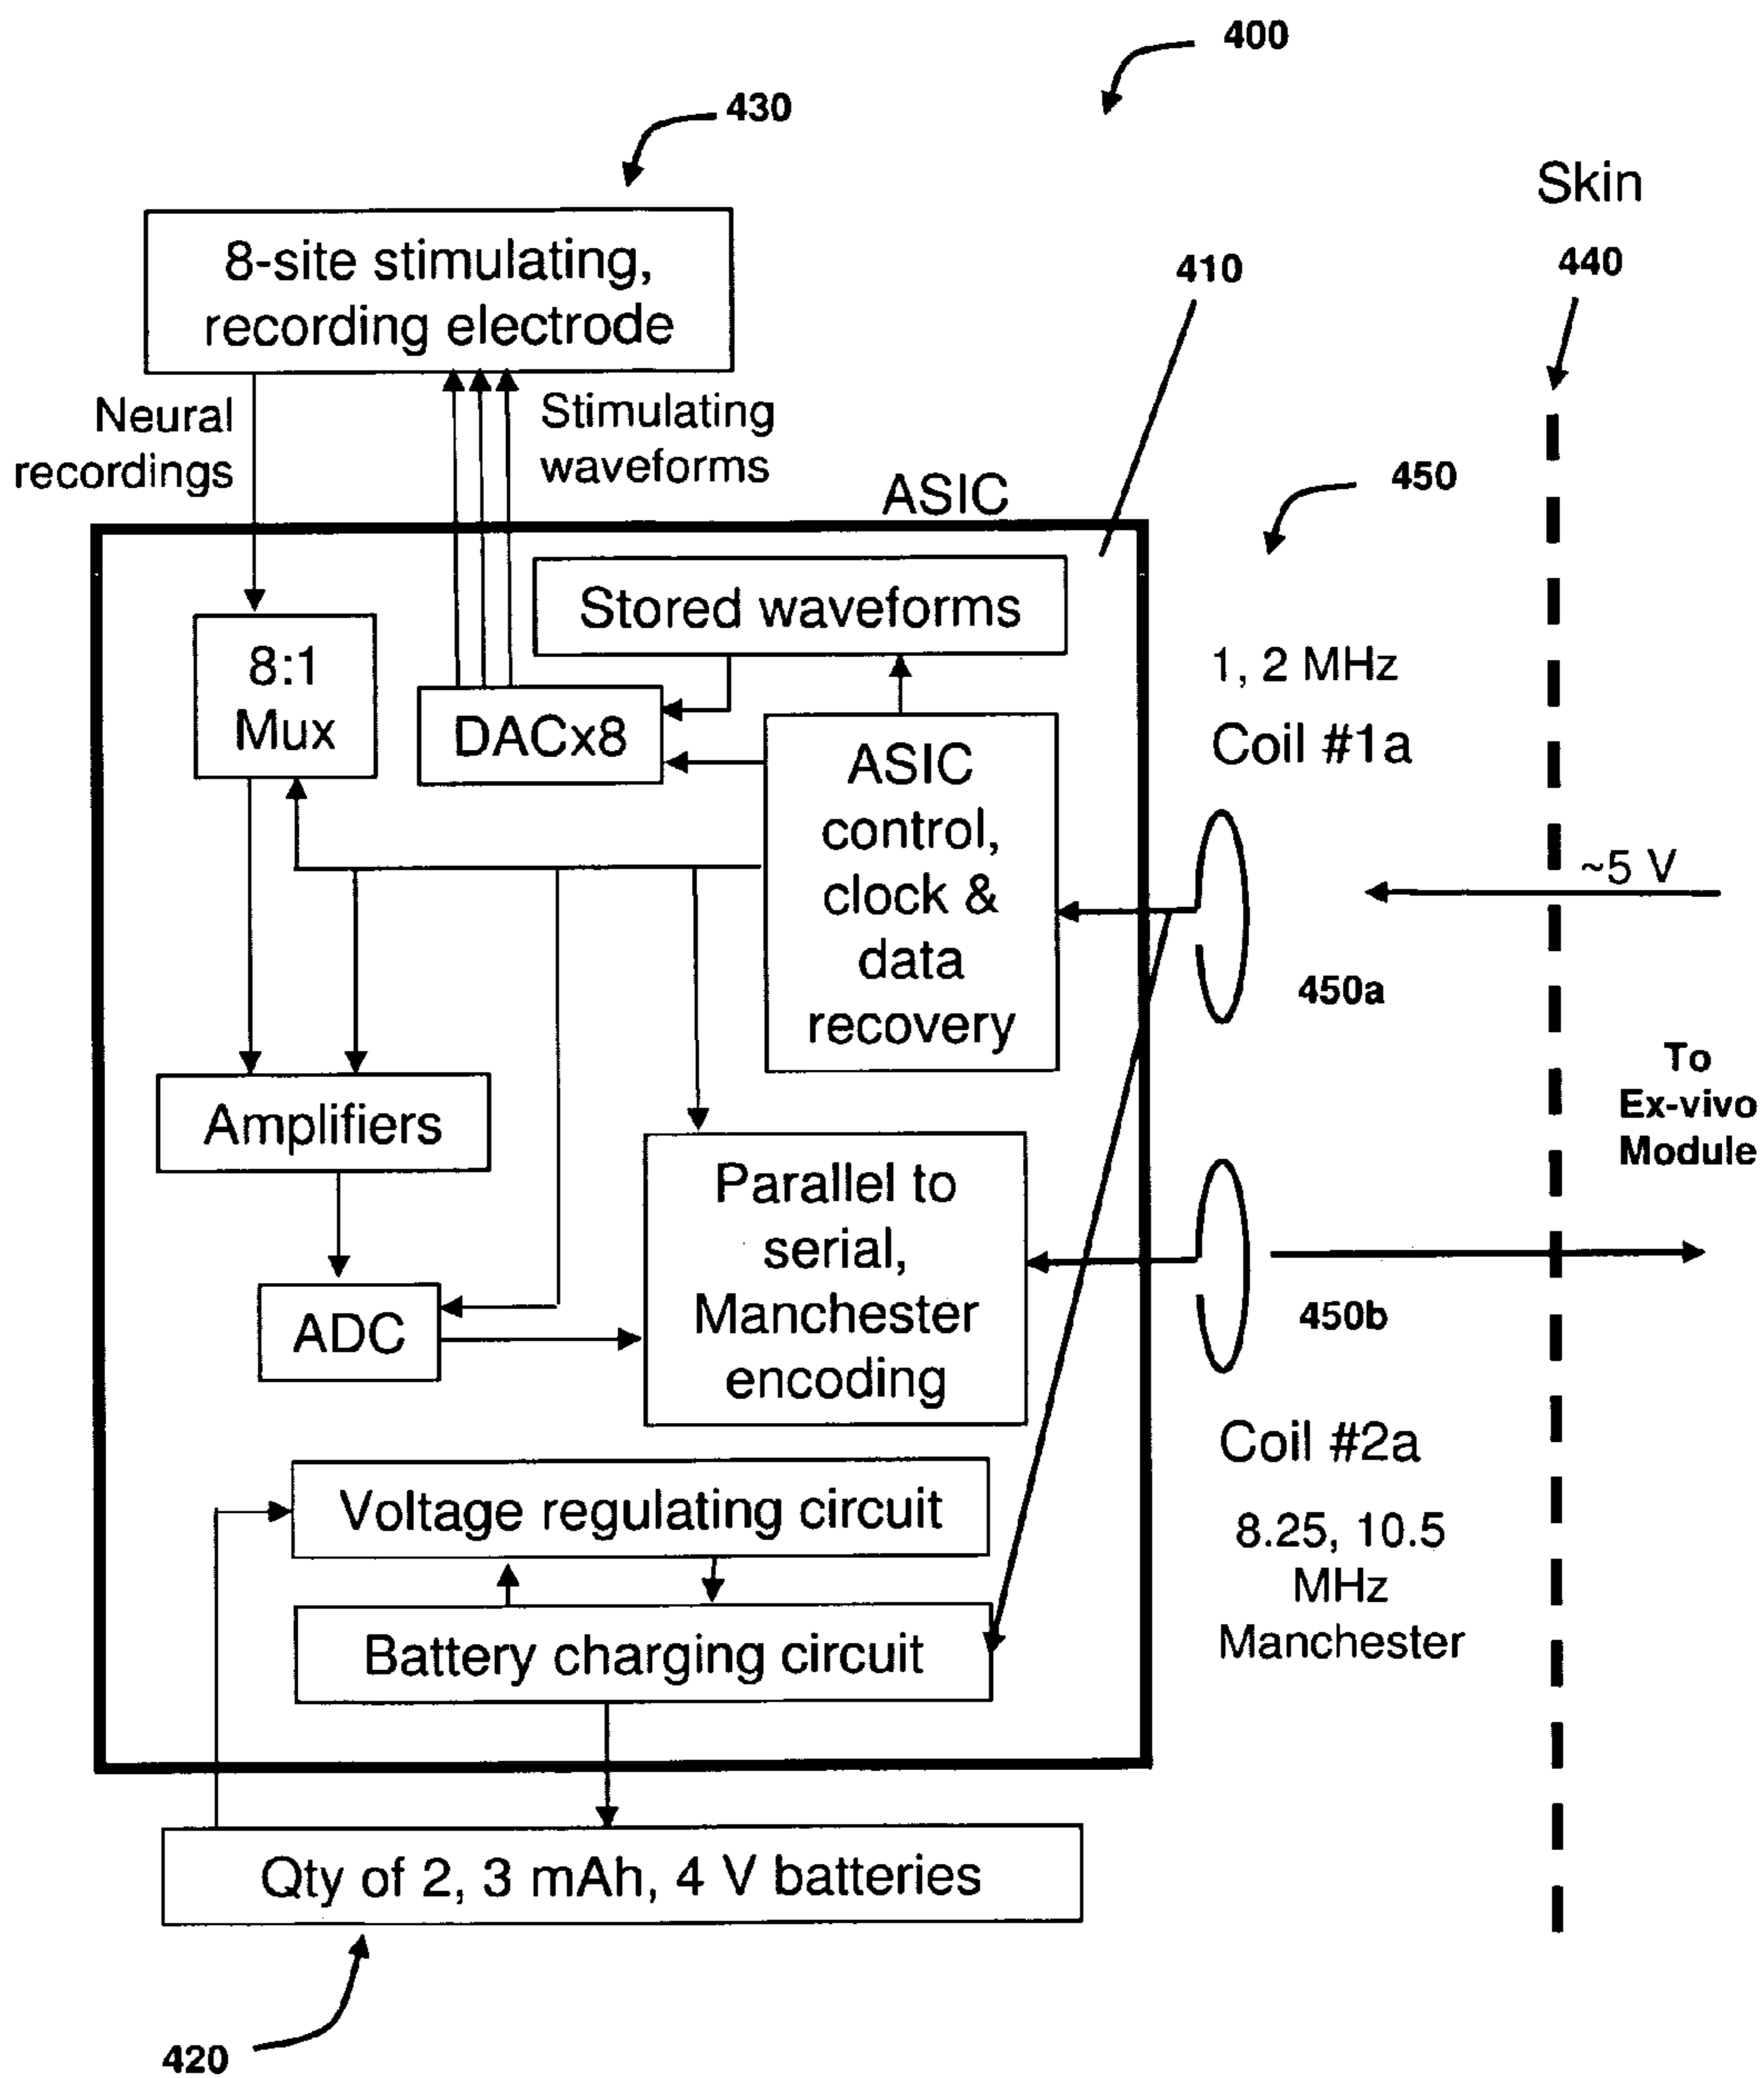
400

430

8-site stimulating, recording electrode

Neural recordings

Stimulating waveforms

Skin

410

440

ASIC

450

Stored waveforms

8:1 Mux

DACx8

1, 2 MHz

Coil #1a

ASIC control, clock & data recovery

~5 V

450a

Amplifiers

To Ex-vivo Module

Parallel to serial, Manchester encoding

ADC

450b

Coil #2a

Voltage regulating circuit

8.25, 10.5 MHz Manchester

Battery charging circuit

Qty of 2, 3 mAh, 4 V batteries

420